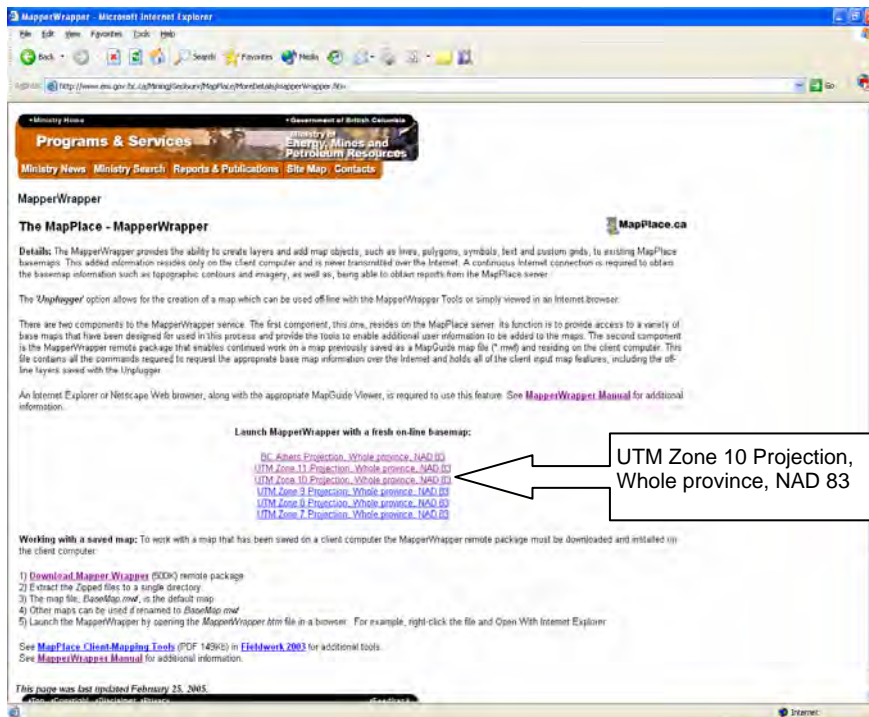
MapperWrapper - Microsoft Internet Explorer

File Edit View Favorites Tools Help

Back Search Favorites Media

Address http://www.em.gov.bc.ca/Mining/Geolsurv/MapPlace/MoreDetails/mapperWrapper.htm

Go

•Ministry Home •Government of British Columbia

Programs & Services

Ministry of Energy, Mines and Petroleum Resources

Ministry News Ministry Search Reports & Publications Site Map Contacts

MapperWrapper

The MapPlace - MapperWrapper

MapPlace.ca

Details: The MapperWrapper provides the ability to create layers and add map objects, such as lines, polygons, symbols, text and custom grids, to existing MapPlace basemaps. This added information resides only on the client computer and is never transmitted over the Internet. A continuous Internet connection is required to obtain the basemap information such as topographic contours and imagery, as well as, being able to obtain reports from the MapPlace server.

The 'Unplugger' option allows for the creation of a map which can be used off-line with the MapperWrapper Tools or simply viewed in an Internet browser.

There are two components to the MapperWrapper service. The first component, this one, resides on the MapPlace server. Its function is to provide access to a variety of base maps that have been designed for used in this process and provide the tools to enable additional user information to be added to the maps. The second component is the MapperWrapper remote package that enables continued work on a map previously saved as a MapGuide map file (*.mwf) and residing on the client computer. This file contains all the commands required to request the appropriate base map information over the Internet and holds all of the client input map features, including the off-line layers saved with the Unplugger.

An Internet Explorer or Netscape Web browser, along with the appropriate MapGuide Viewer, is required to use this feature. See MapperWrapper Manual for additional information.

Launch MapperWrapper with a fresh on-line basemap:

BC Albers Projection, Whole province, NAD 83
UTM Zone 11 Projection, Whole province, NAD 83
UTM Zone 10 Projection, Whole province, NAD 83
UTM Zone 9 Projection, Whole province, NAD 83
UTM Zone 8 Projection, Whole province, NAD 83
UTM Zone 7 Projection, Whole province, NAD 83

UTM Zone 10 Projection, Whole province, NAD 83

Working with a saved map: To work with a map that has been saved on a client computer the MapperWrapper remote package must be downloaded and installed on the client computer.

1) Download Mapper Wrapper (500K) remote package
2) Extract the Zipped files to a single directory
3) The map file, BaseMap.mwf, is the default map
4) Other maps can be used if renamed to BaseMap.mwf
5) Launch the MapperWrapper by opening the MapperWrapper.htm file in a browser. For example, right-click the file and Open With Internet Explorer

See MapPlace Client-Mapping Tools (PDF 149Kb) in Fieldwork 2003 for additional tools.
See MapperWrapper Manual for additional information.

This page was last updated February 25, 2005.

Internet